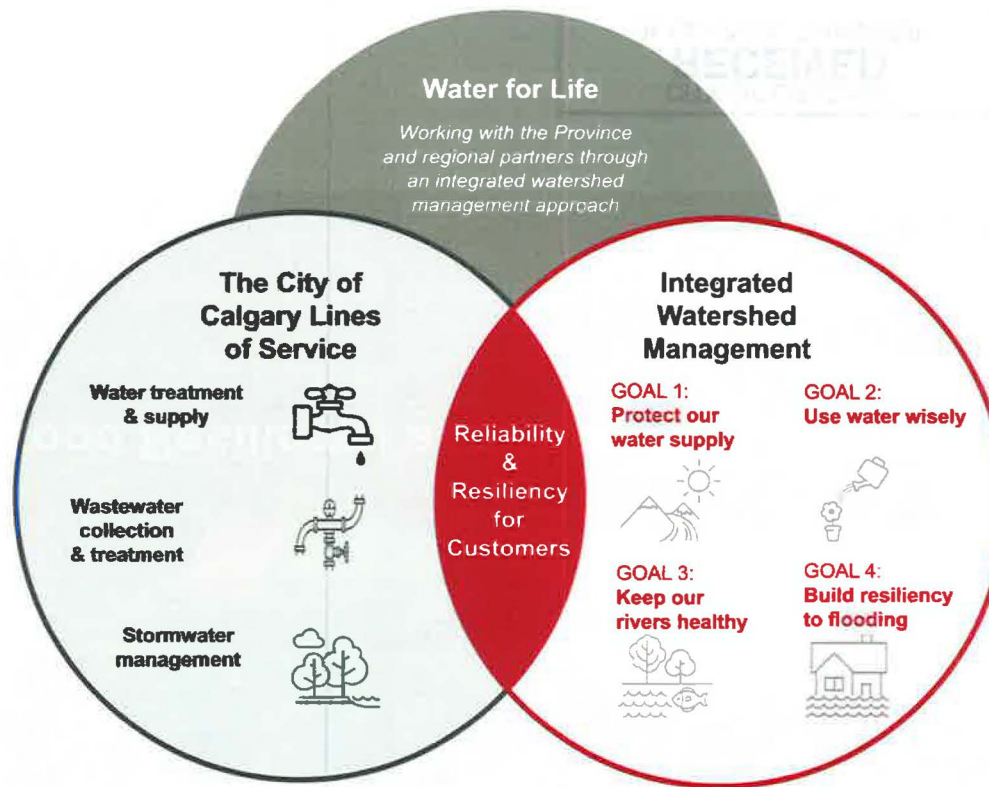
RECEIVED

Water for Life

Working with the Province and regional partners through an integrated watershed management approach

The City of Calgary Lines of Service

Water treatment & supply

Wastewater collection & treatment

Stormwater management

Reliability & Resiliency for Customers

Integrated Watershed Management

GOAL 1: Protect our water supply

GOAL 2: Use water wisely

GOAL 3: Keep our rivers healthy

GOAL 4: Build resiliency to flooding